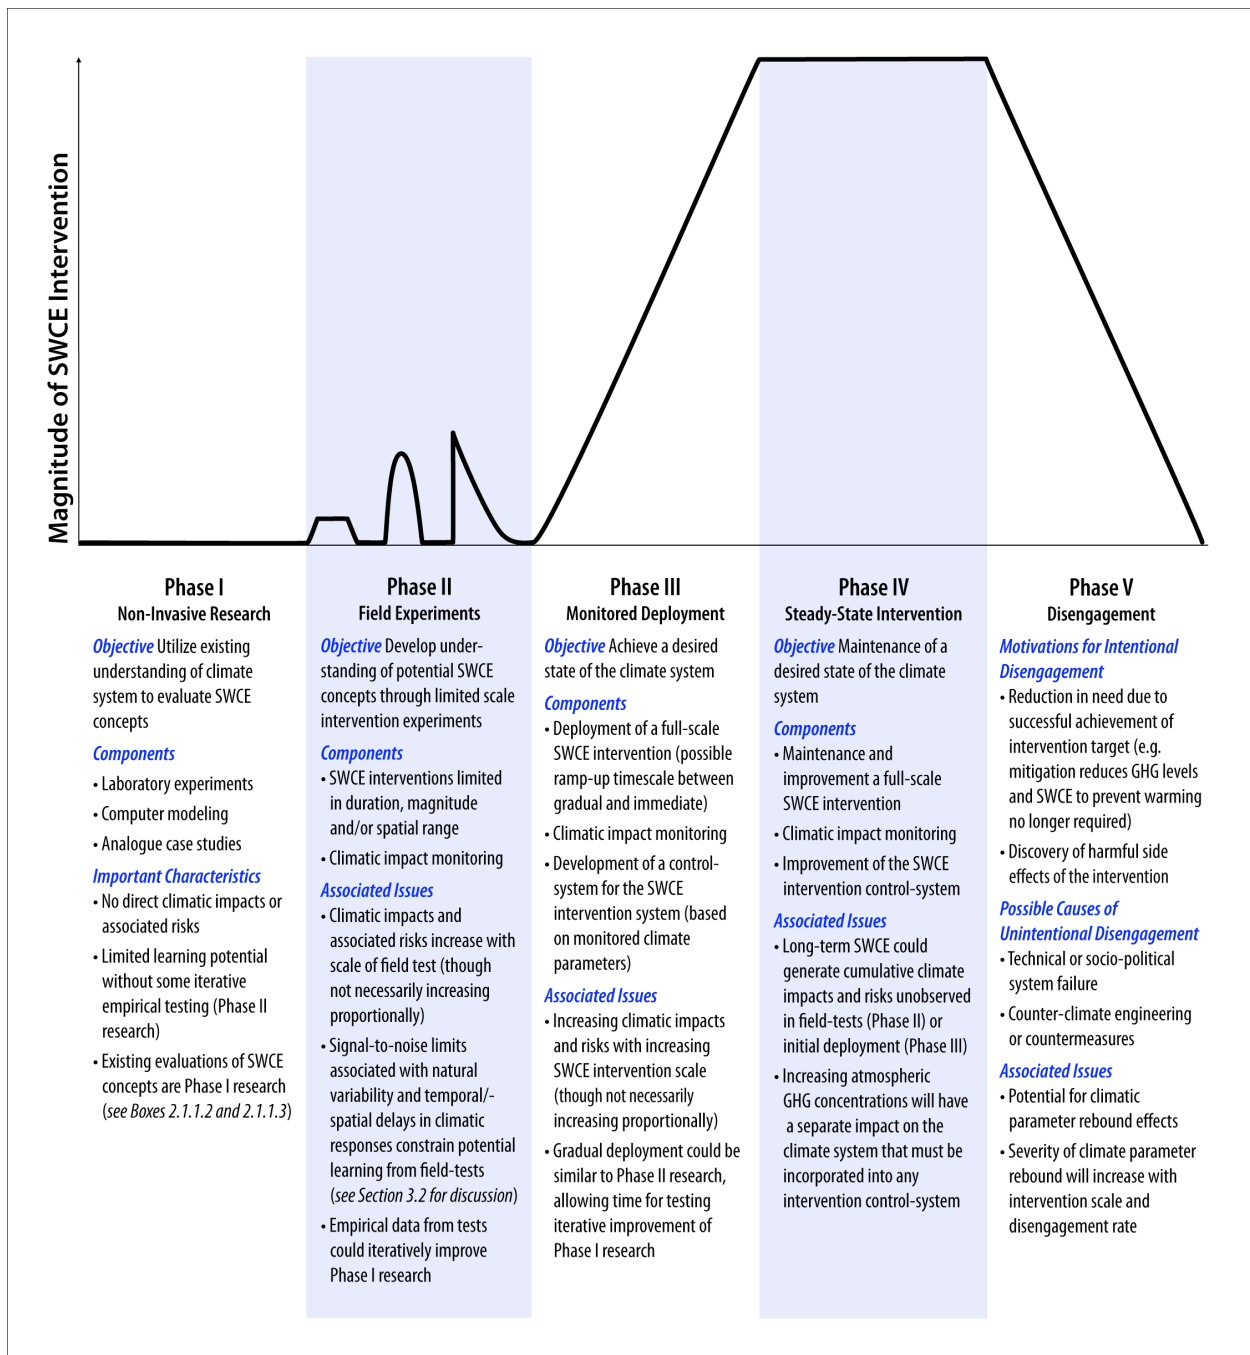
Magnitude of SWCE Intervention

Phase I
Non-Invasive Research

Objective Utilize existing understanding of climate system to evaluate SWCE concepts

Components
• Laboratory experiments
• Computer modeling
• Analogue case studies

Important Characteristics
• No direct climatic impacts or associated risks
• Limited learning potential without some iterative empirical testing (Phase II research)
• Existing evaluations of SWCE concepts are Phase I research (see Boxes 2.1.1.2 and 2.1.1.3)

Phase II
Field Experiments

Objective Develop understanding of potential SWCE concepts through limited scale intervention experiments

Components
• SWCE interventions limited in duration, magnitude and/or spatial range
• Climatic impact monitoring

Associated Issues
• Climatic impacts and associated risks increase with scale of field test (though not necessarily increasing proportionally)
• Signal-to-noise limits associated with natural variability and temporal/-spatial delays in climatic responses constrain potential learning from field-tests (see Section 3.2 for discussion)
• Empirical data from tests could iteratively improve Phase I research

Phase III
Monitored Deployment

Objective Achieve a desired state of the climate system

Components
• Deployment of a full-scale SWCE intervention (possible ramp-up timescale between gradual and immediate)
• Climatic impact monitoring
• Development of a control-system for the SWCE intervention system (based on monitored climate parameters)

Associated Issues
• Increasing climatic impacts and risks with increasing SWCE intervention scale (though not necessarily increasing proportionally)
• Gradual deployment could be similar to Phase II research, allowing time for testing iterative improvement of Phase I research

Phase IV
Steady-State Intervention

Objective Maintenance of a desired state of the climate system

Components
• Maintenance and improvement a full-scale SWCE intervention
• Climatic impact monitoring
• Improvement of the SWCE intervention control-system

Associated Issues
• Long-term SWCE could generate cumulative climate impacts and risks unobserved in field-tests (Phase II) or initial deployment (Phase III)
• Increasing atmospheric GHG concentrations will have a separate impact on the climate system that must be incorporated into any intervention control-system

Phase V
Disengagement

Motivations for Intentional Disengagement
• Reduction in need due to successful achievement of intervention target (e.g. mitigation reduces GHG levels and SWCE to prevent warming no longer required)
• Discovery of harmful side effects of the intervention

Possible Causes of Unintentional Disengagement
• Technical or socio-political system failure
• Counter-climate engineering or countermeasures

Associated Issues
• Potential for climatic parameter rebound effects
• Severity of climate parameter rebound will increase with intervention scale and disengagement rate